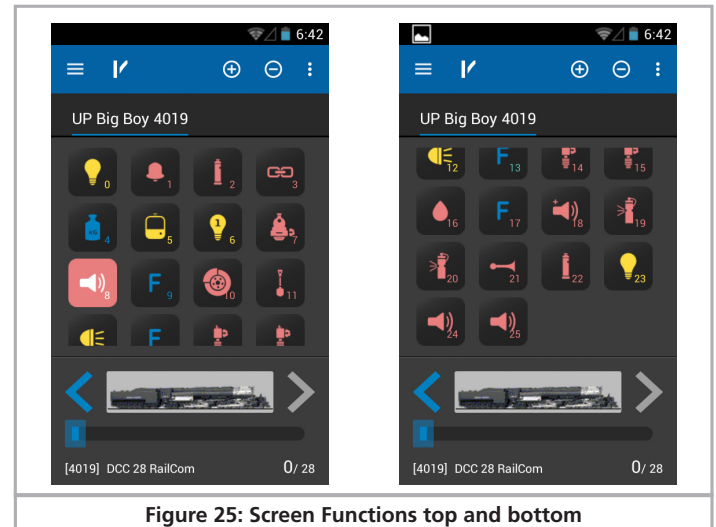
6:42

UP Big Boy 4019

0 1 2 3
4 5 6 7
8 F 9 10 11
F

[4019] DCC 28 RailCom
0/ 28

6:42

UP Big Boy 4019

12 F 13 14 15
16 F 17 18 19
20 21 22 23
24 25

[4019] DCC 28 RailCom
0/ 28

Figure 25: Screen Functions top and bottom